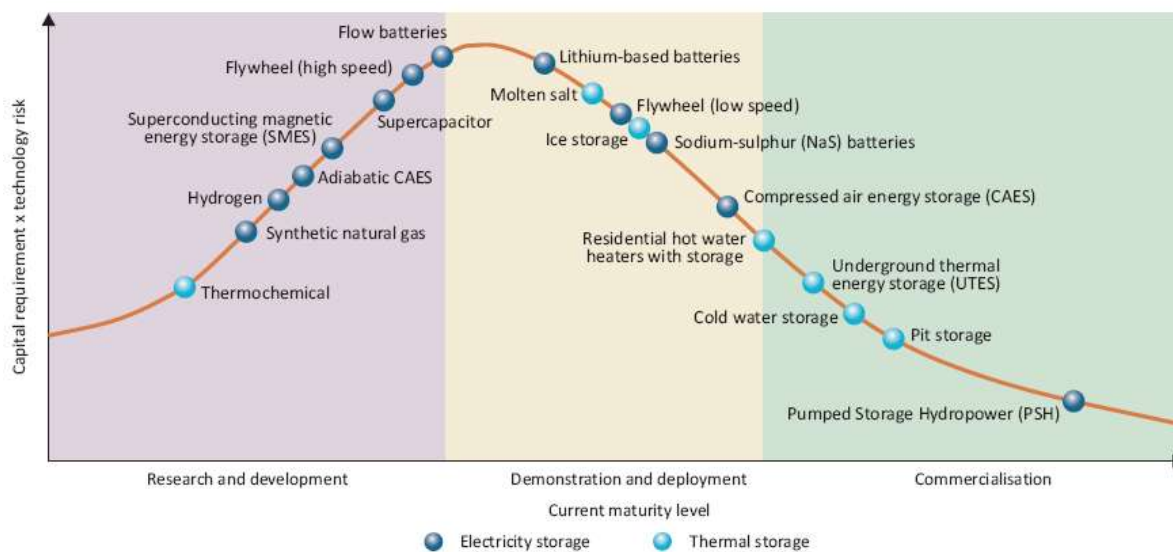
Capital requirement x technology risk

Flow batteries
Flywheel (high speed)
Superconducting magnetic energy storage (SMES)
Supercapacitor
Adiabatic CAES
Hydrogen
Synthetic natural gas
Thermochemical
Lithium-based batteries
Molten salt
Flywheel (low speed)
Ice storage
Sodium-sulphur (NaS) batteries
Compressed air energy storage (CAES)
Residential hot water heaters with storage
Underground thermal energy storage (UTES)
Cold water storage
Pit storage
Pumped Storage Hydropower (PSH)

Research and development
Demonstration and deployment
Commercialisation

Current maturity level

Electricity storage
Thermal storage